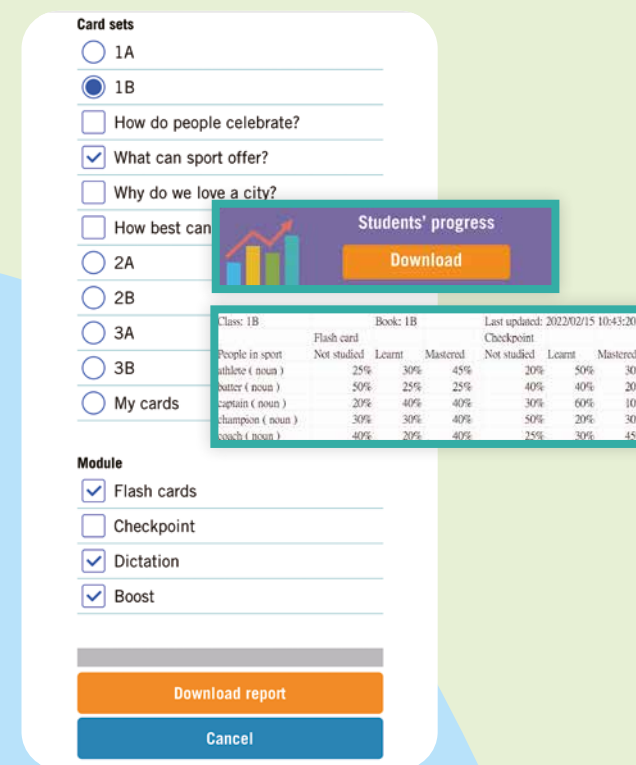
Card sets

1A

1B

How do people celebrate?

What can sport offer?

Why do we love a city?

How best can

2A

2B

3A

3B

My cards

Students' progress

Download

| Class: 1B | | Book: 1B | | Last updated: 2022/02/15 10:43:20 | | |
|---|---|---|---|---|---|---|
| | Flash card | | | Checkpoint | | |
| People in sport | Not studied | Learnt | Mastered | Not studied | Learnt | Mastered |
| athlete ( noun ) | 25% | 30% | 45% | 20% | 50% | 30 |
| batter ( noun ) | 50% | 25% | 25% | 40% | 40% | 20 |
| captain ( noun ) | 20% | 40% | 40% | 30% | 60% | 10 |
| champion ( noun ) | 30% | 30% | 40% | 50% | 20% | 30 |
| coach ( noun ) | 40% | 20% | 40% | 25% | 30% | 45 |

Module

Flash cards

Checkpoint

Dictation

Boost

Download report

Cancel